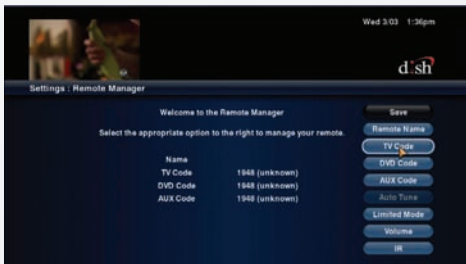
Wed 3/03 1:36pm

dish

Settings : Remote Manager

Welcome to the Remote Manager

Select the appropriate option to the right to manage your remote.

Name
TV Code 1948 (unknown)
DVD Code 1948 (unknown)
AUX Code 1948 (unknown)

Save
Remote Name
TV Code
DVD Code
AUX Code
Auto Tune
Limited Mode
Volume
IR